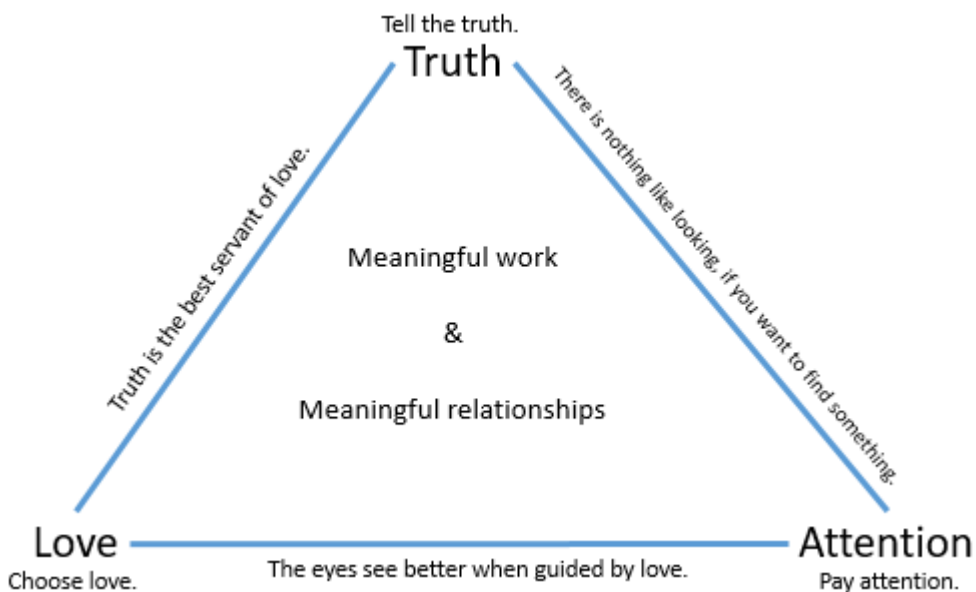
Tell the truth.
Truth

Truth is the best servant of love.

There is nothing like looking, if you want to find something.

Meaningful work

&

Meaningful relationships

Love
Choose love.

The eyes see better when guided by love.

Attention
Pay attention.